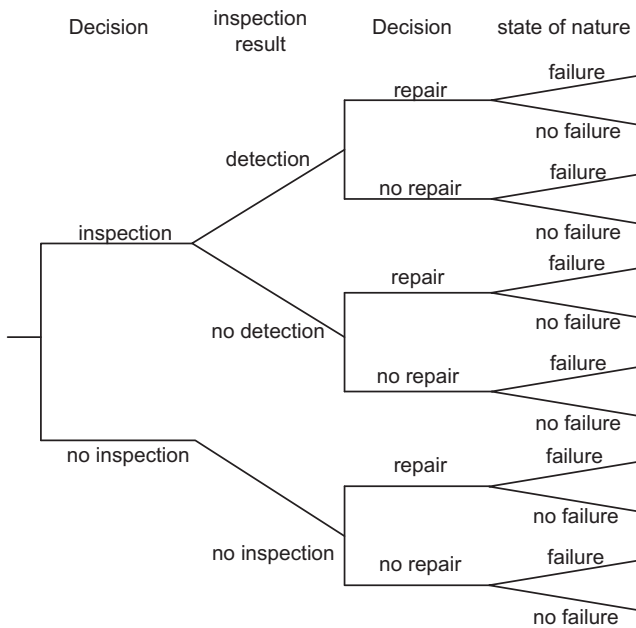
Decision
inspection result
Decision
state of nature

inspection
detection
repair
failure
no failure
no repair
failure
no failure

no detection
repair
failure
no failure
no repair
failure
no failure

no inspection
no inspection
repair
failure
no failure
no repair
failure
no failure